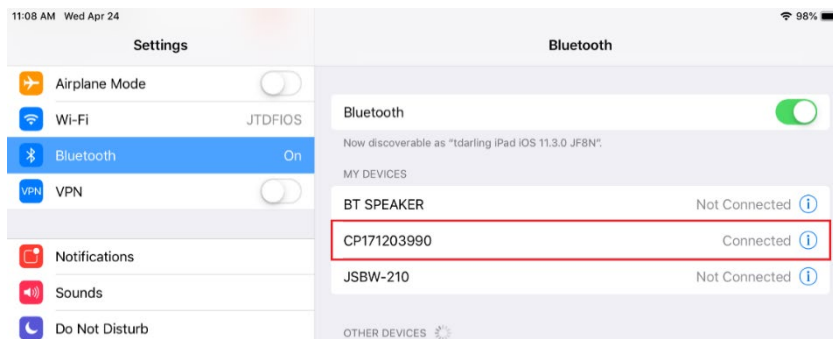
11:08 AM Wed Apr 24
98%

Settings

Airplane Mode

Wi-Fi JTDFIOS

Bluetooth On

VPN VPN

Notifications

Sounds

Do Not Disturb

Bluetooth

Bluetooth

Now discoverable as "tdarling iPad iOS 11.3.0 JF8N".

MY DEVICES

BT SPEAKER Not Connected

CP171203990 Connected

JSBW-210 Not Connected

OTHER DEVICES